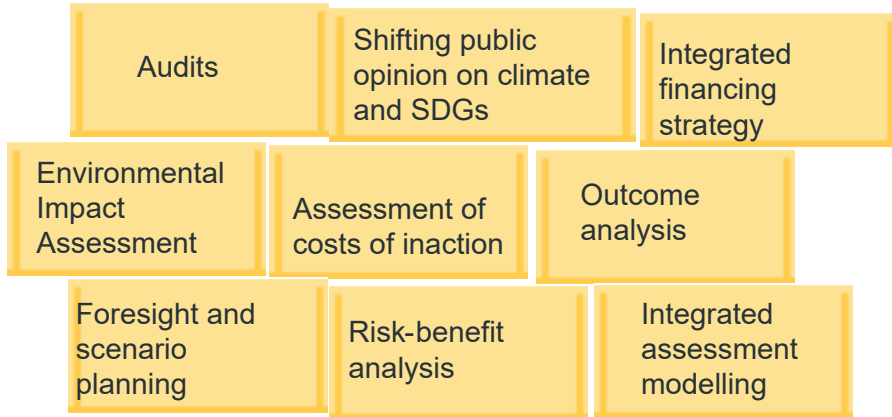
Audits

Shifting public opinion on climate and SDGs

Integrated financing strategy

Environmental Impact Assessment

Assessment of costs of inaction

Outcome analysis

Foresight and scenario planning

Risk-benefit analysis

Integrated assessment modelling